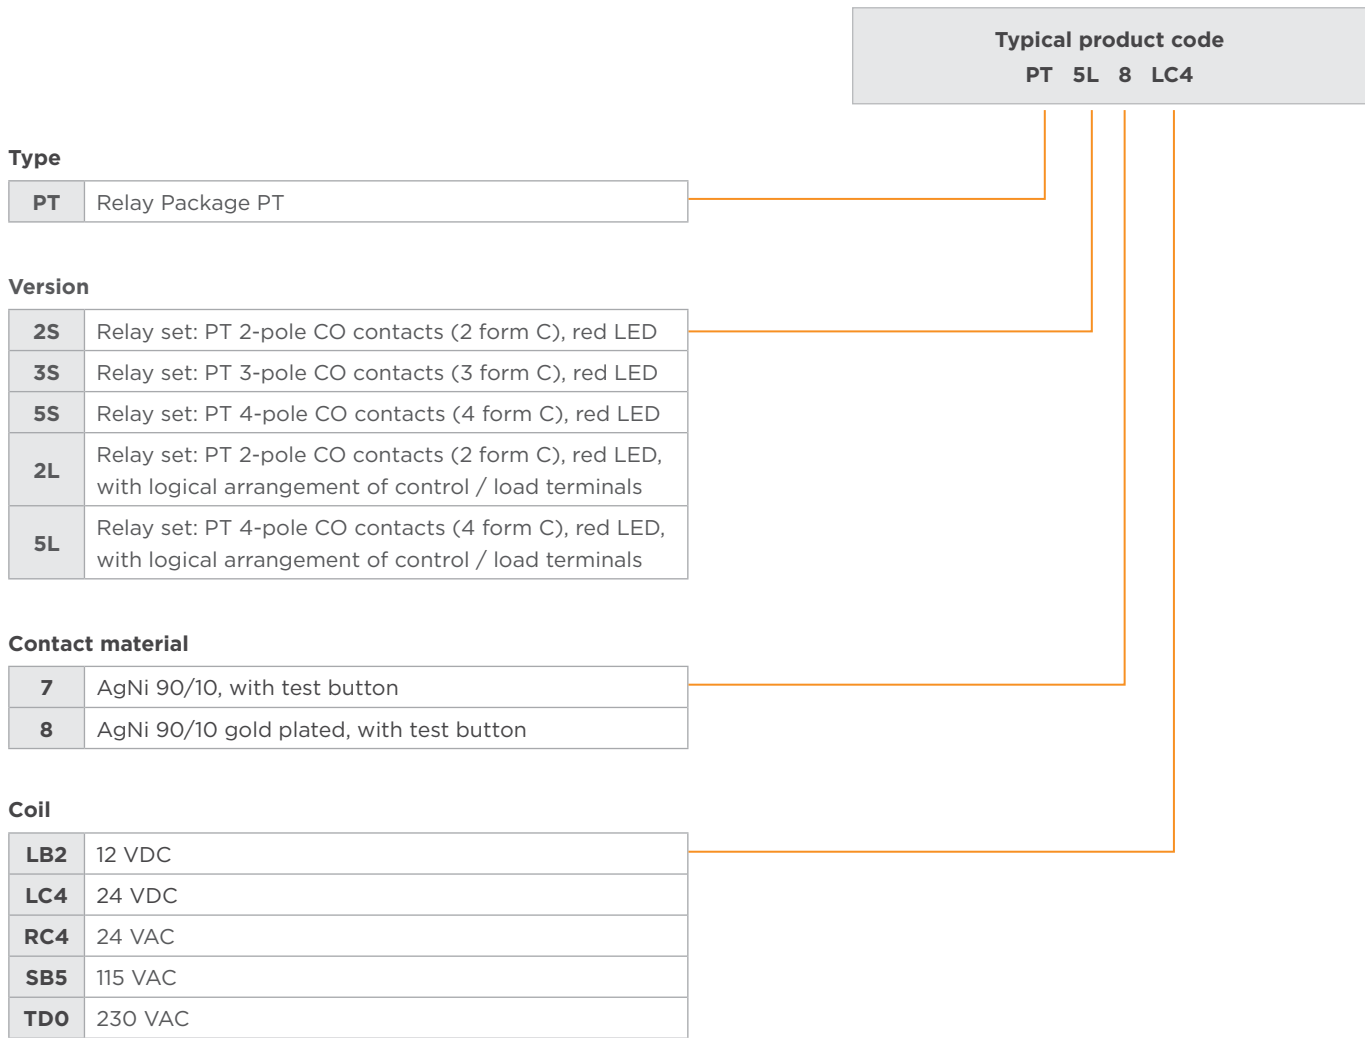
Typical product code
PT 5L 8 LC4

Type

| PT | Relay Package PT |
|---|---|

Version

| 2S | Relay set: PT 2-pole CO contacts (2 form C), red LED |
|---|---|
| 3S | Relay set: PT 3-pole CO contacts (3 form C), red LED |
| 5S | Relay set: PT 4-pole CO contacts (4 form C), red LED |
| 2L | Relay set: PT 2-pole CO contacts (2 form C), red LED, with logical arrangement of control / load terminals |
| 5L | Relay set: PT 4-pole CO contacts (4 form C), red LED, with logical arrangement of control / load terminals |

Contact material

| 7 | AgNi 90/10, with test button |
|---|---|
| 8 | AgNi 90/10 gold plated, with test button |

Coil

| LB2 | 12 VDC |
|---|---|
| LC4 | 24 VDC |
| RC4 | 24 VAC |
| SB5 | 115 VAC |
| TD0 | 230 VAC |